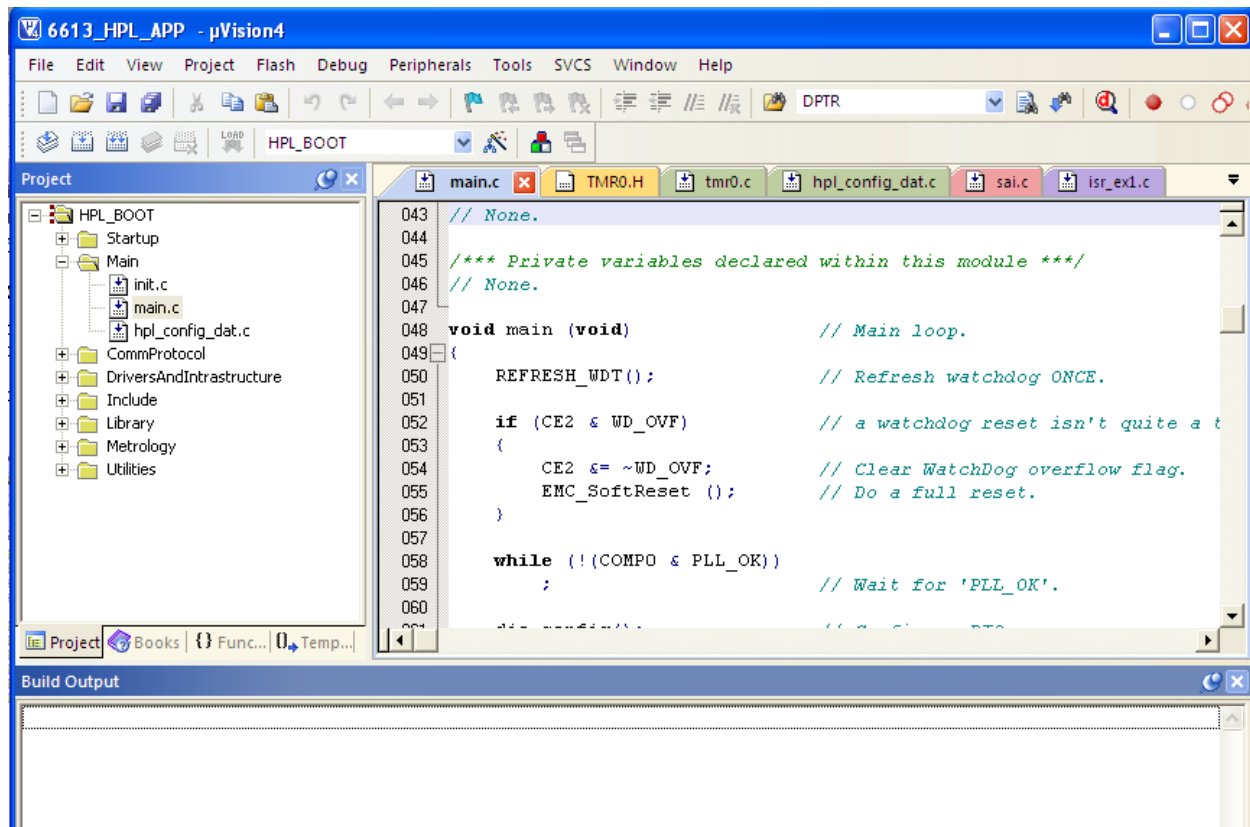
6613_HPL_APP - µVision4

File Edit View Project Flash Debug Peripherals Tools SVCS Window Help

DPTR

HPL_BOOT

Project

main.c TMR0.H tmr0.c hpl_config_dat.c sai.c isr_ex1.c

HPL_BOOT
Startup
Main
init.c
main.c
hpl_config_dat.c
CommProtocol
DriversAndIntrastructure
Include
Library
Metrology
Utilities

043 // None.
044
045 /*** Private variables declared within this module ***/
046 // None.
047
048 void main (void) // Main loop.
049 {
050 REFRESH_WDT(); // Refresh watchdog ONCE.
051
052 if (CE2 & WD_OVF) // a watchdog reset isn't quite a t
053 {
054 CE2 &= ~WD_OVF; // Clear WatchDog overflow flag.
055 EMC_SoftReset (); // Do a full reset.
056 }
057
058 while (!(COMPO & PLL_OK))
059 ; // Wait for 'PLL_OK'.
060
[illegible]

Project Books {} Func... 0→ Temp...

Build Output